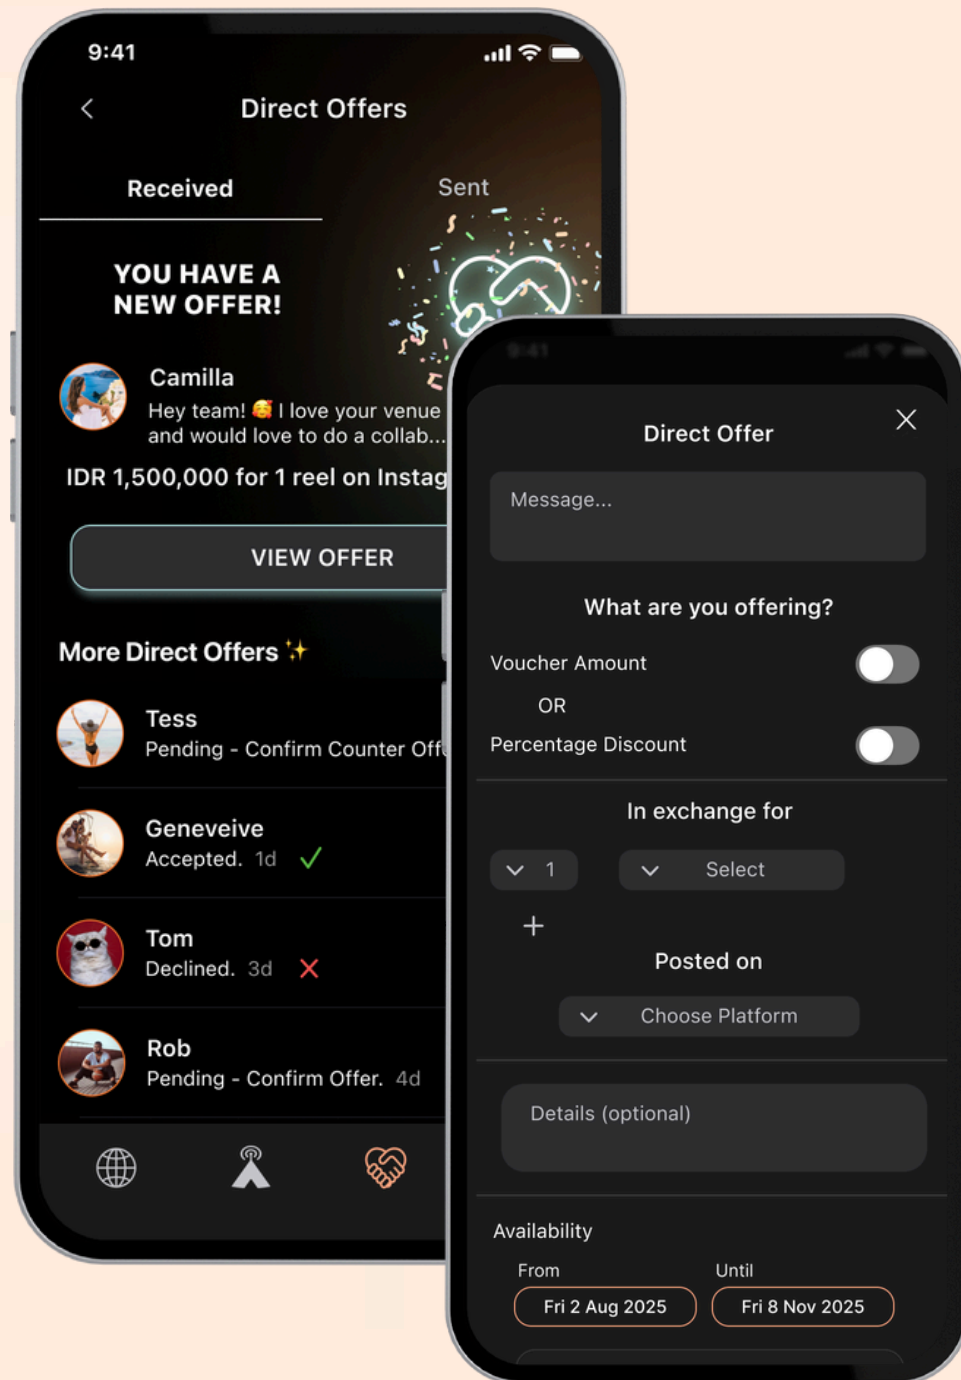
9:41

Direct Offers

Received

Sent

YOU HAVE A NEW OFFER!

Camilla
Hey team! 🥰 I love your venue and would love to do a collab...

IDR 1,500,000 for 1 reel on Instag

VIEW OFFER

More Direct Offers ✨

Tess
Pending - Confirm Counter Off

Geneveive
Accepted. 1d ✓

Tom
Declined. 3d ✕

Rob
Pending - Confirm Offer. 4d

9:41

Direct Offer

Message...

What are you offering?

Voucher Amount

OR

Percentage Discount

In exchange for

1

Select

+

Posted on

Choose Platform

Details (optional)

Availability

From
Fri 2 Aug 2025

Until
Fri 8 Nov 2025